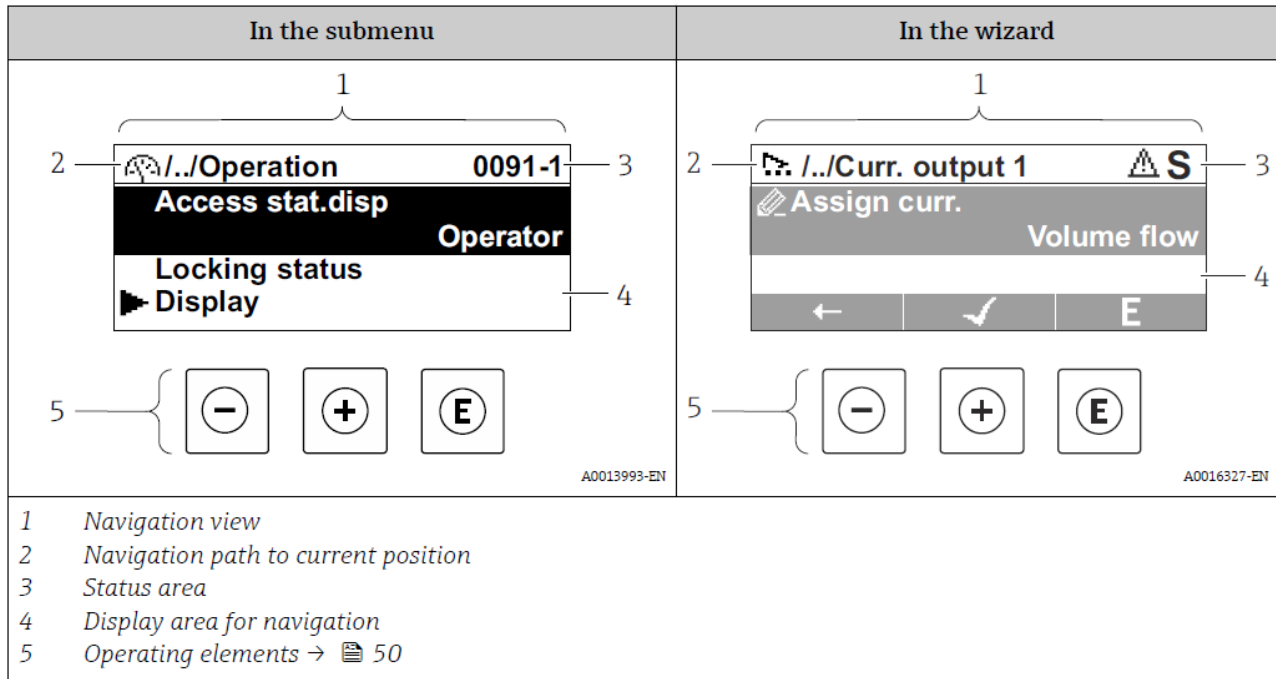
| In the submenu | In the wizard |
|---|---|
| 1<br>2 /../Operation 0091-1 3<br>Access stat.disp<br>Operator<br>Locking status<br>▶ Display 4<br>5 − + E<br>A0013993-EN | 1<br>2 /../Curr. output 1 ⚠ S 3<br>Assign curr.<br>Volume flow<br>4<br>← ✓ E<br>5 − + E<br>A0016327-EN |

1 Navigation view
2 Navigation path to current position
3 Status area
4 Display area for navigation
5 Operating elements → 🖹 50